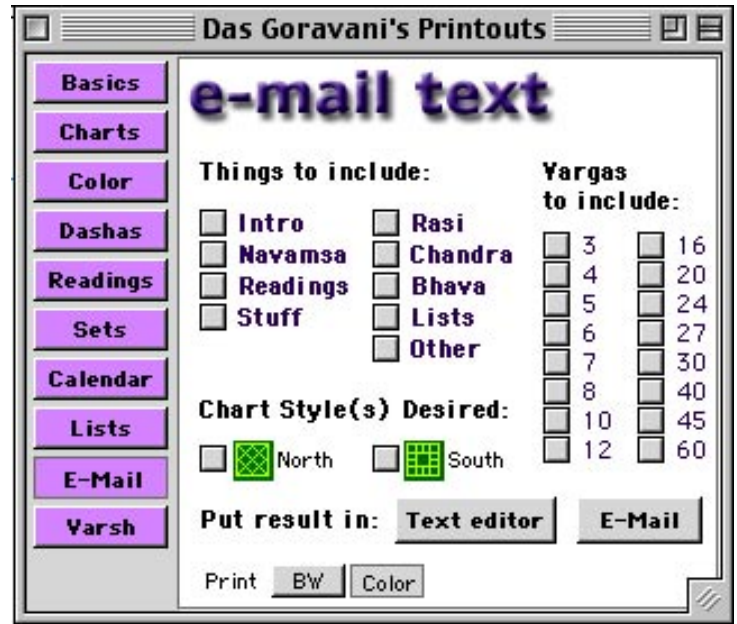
Das Goravani's Printouts

Basics
Charts
Color
Dashas
Readings
Sets
Calendar
Lists
E-Mail
Varsh

e-mail text

Things to include:

Intro
Navamsa
Readings
Stuff

Rasi
Chandra
Bhava
Lists
Other

Vargas to include:

3
4
5
6
7
8
10
12

16
20
24
27
30
40
45
60

Chart Style(s) Desired:

North
South

Put result in: Text editor E-Mail

Print BW Color